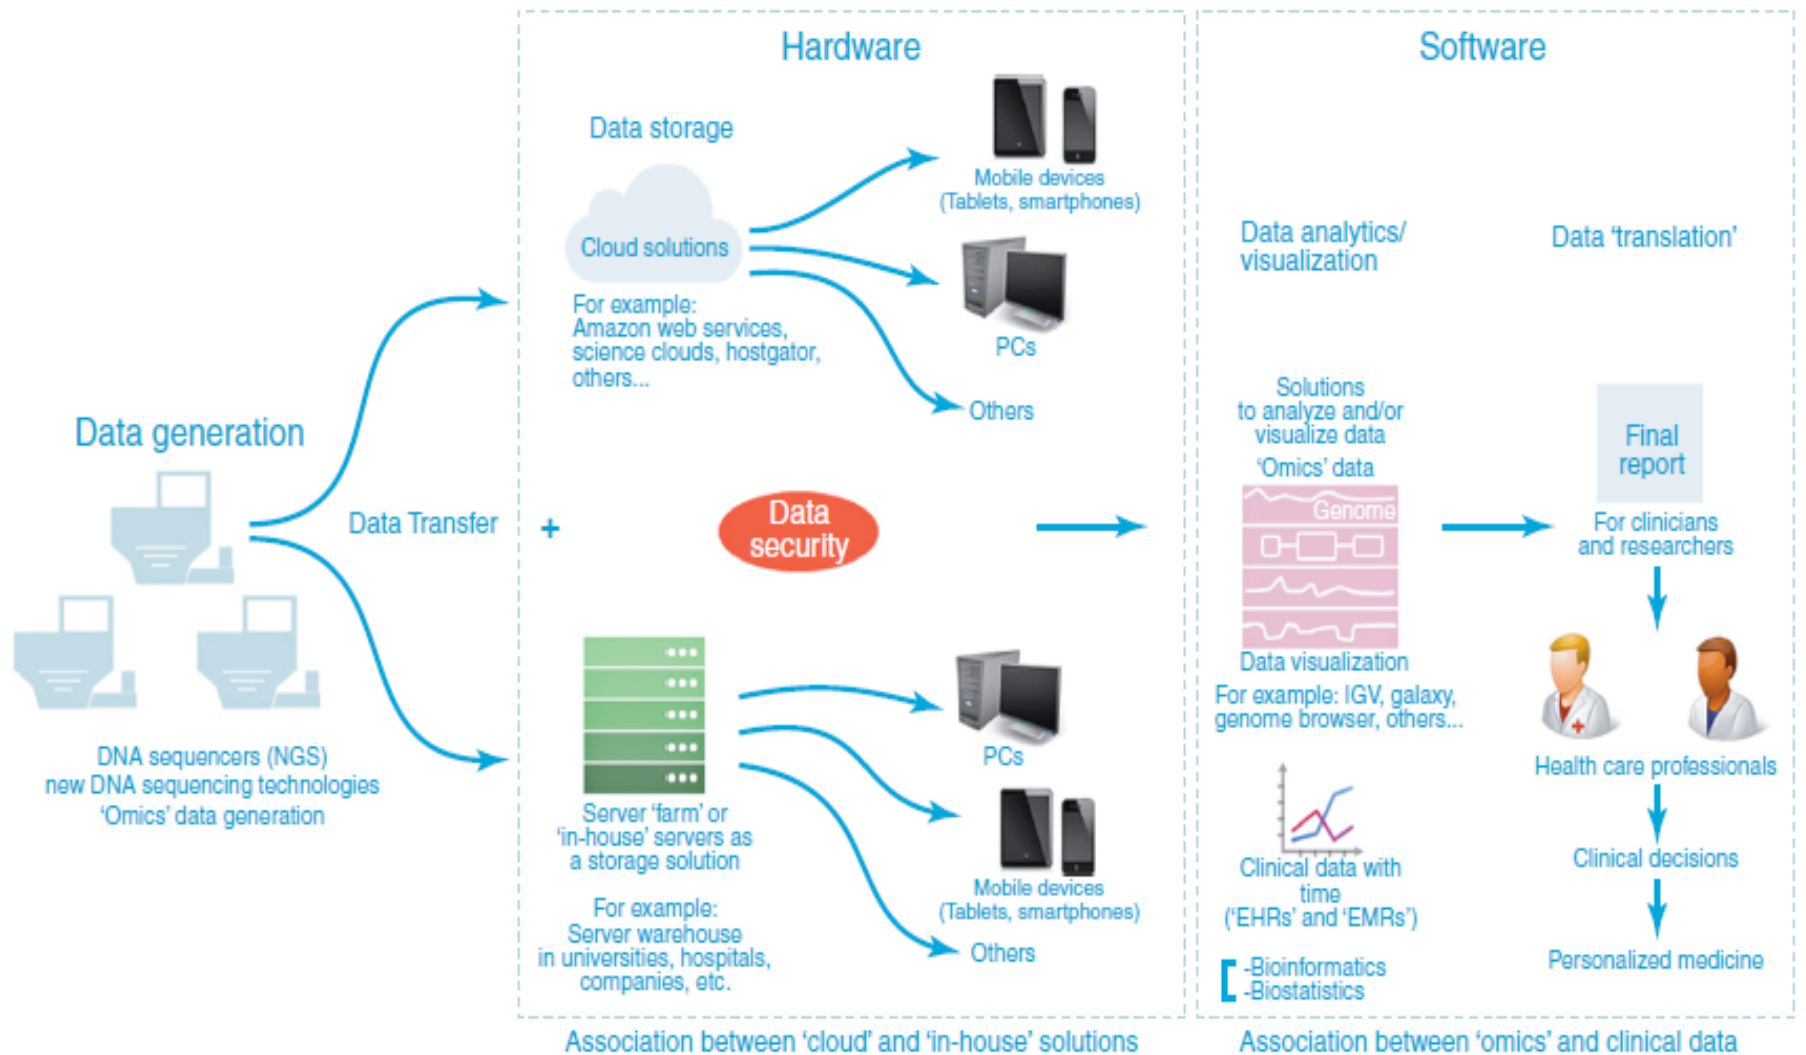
Hardware

Software

Data storage

Cloud solutions

For example: Amazon web services, science clouds, hostgator, others...

Mobile devices (Tablets, smartphones)

PCs

Others

Data analytics/ visualization

Data 'translation'

Data generation

DNA sequencers (NGS) new DNA sequencing technologies 'Omics' data generation

Data Transfer

+

Data security

Solutions to analyze and/or visualize data

'Omics' data

Genome

Data visualization

For example: IGV, galaxy, genome browser, others...

Final report

For clinicians and researchers

Health care professionals

Clinical decisions

Personalized medicine

Server 'farm' or 'in-house' servers as a storage solution

For example: Server warehouse in universities, hospitals, companies, etc.

PCs

Mobile devices (Tablets, smartphones)

Others

Clinical data with time ('EHRs' and 'EMRs')

-Bioinformatics
-Biostatistics

Association between 'cloud' and 'in-house' solutions

Association between 'omics' and clinical data